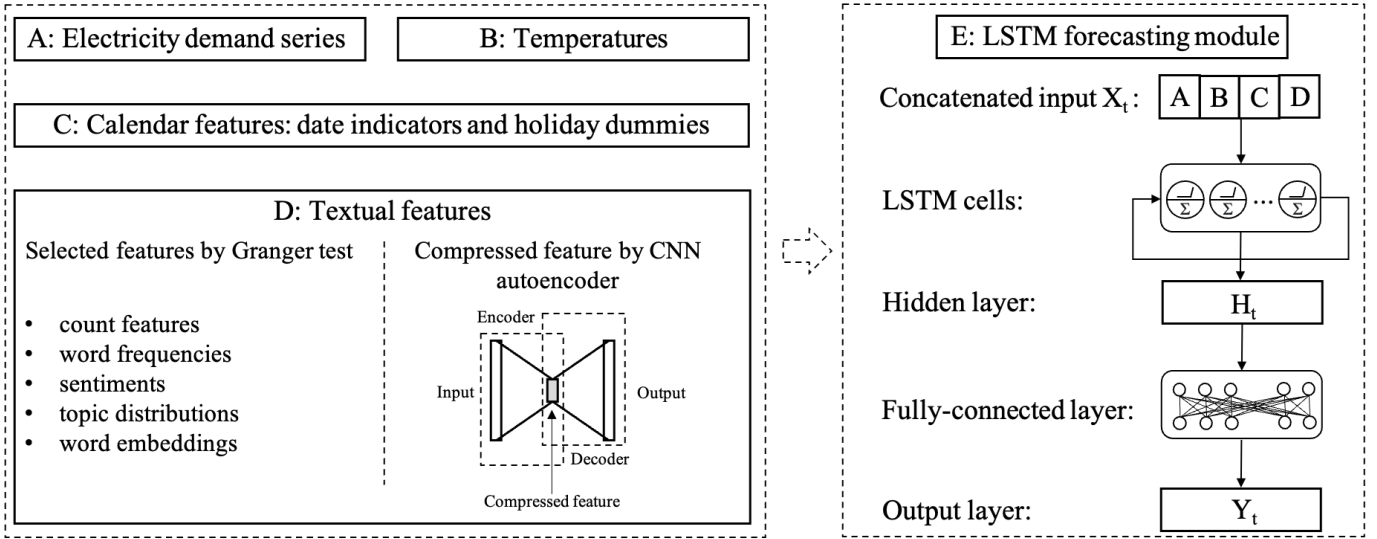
A: Electricity demand series

B: Temperatures

C: Calendar features: date indicators and holiday dummies

D: Textual features

Selected features by Granger test

- count features
- word frequencies
- sentiments
- topic distributions
- word embeddings

Compressed feature by CNN autoencoder

Encoder

Input

Output

Decoder

Compressed feature

E: LSTM forecasting module

Concatenated input $X_t$ :

| A | B | C | D |
|---|---|---|---|

LSTM cells:

$\Sigma$ $\Sigma$ ... $\Sigma$

Hidden layer:

$H_t$

Fully-connected layer:

Output layer:

$Y_t$